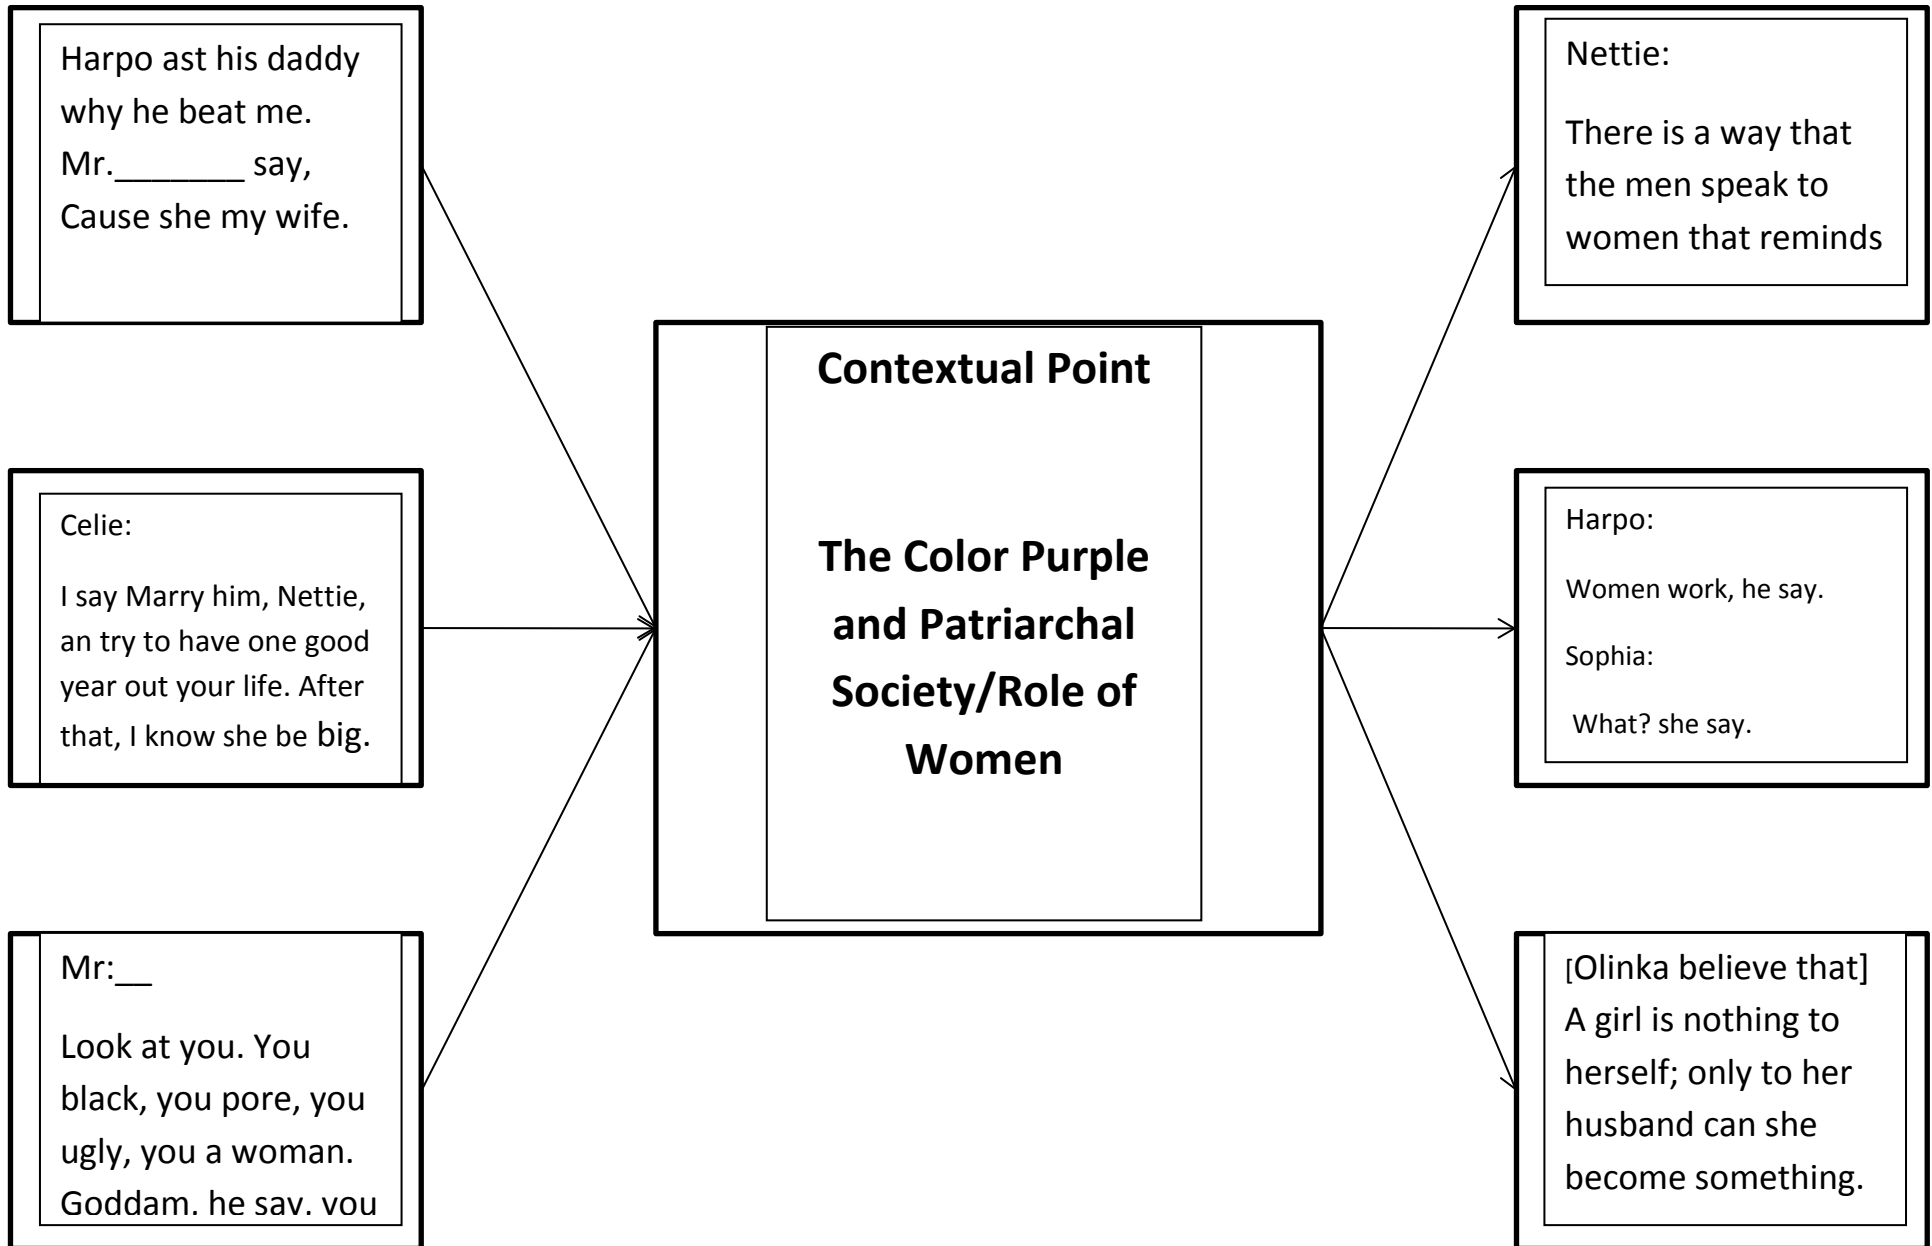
Harpo ast his daddy why he beat me. Mr._______ say, Cause she my wife.

Celie:

I say Marry him, Nettie, an try to have one good year out your life. After that, I know she be big.

Mr:__

Look at you. You black, you pore, you ugly, you a woman. Goddam. he say. you

Contextual Point

The Color Purple and Patriarchal Society/Role of Women

Nettie:

There is a way that the men speak to women that reminds

Harpo:

Women work, he say.

Sophia:

What? she say.

[Olinka believe that] A girl is nothing to herself; only to her husband can she become something.